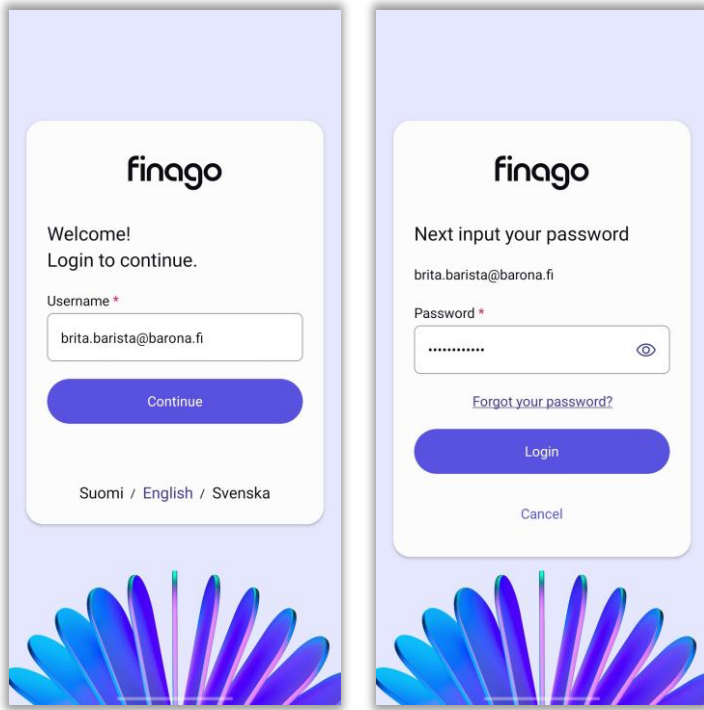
finago

Welcome!
Login to continue.

Username *

brita.barista@barona.fi

Continue

Suomi / English / Svenska

finago

Next input your password

brita.barista@barona.fi

Password *

••••••••••••

Forgot your password?

Login

Cancel